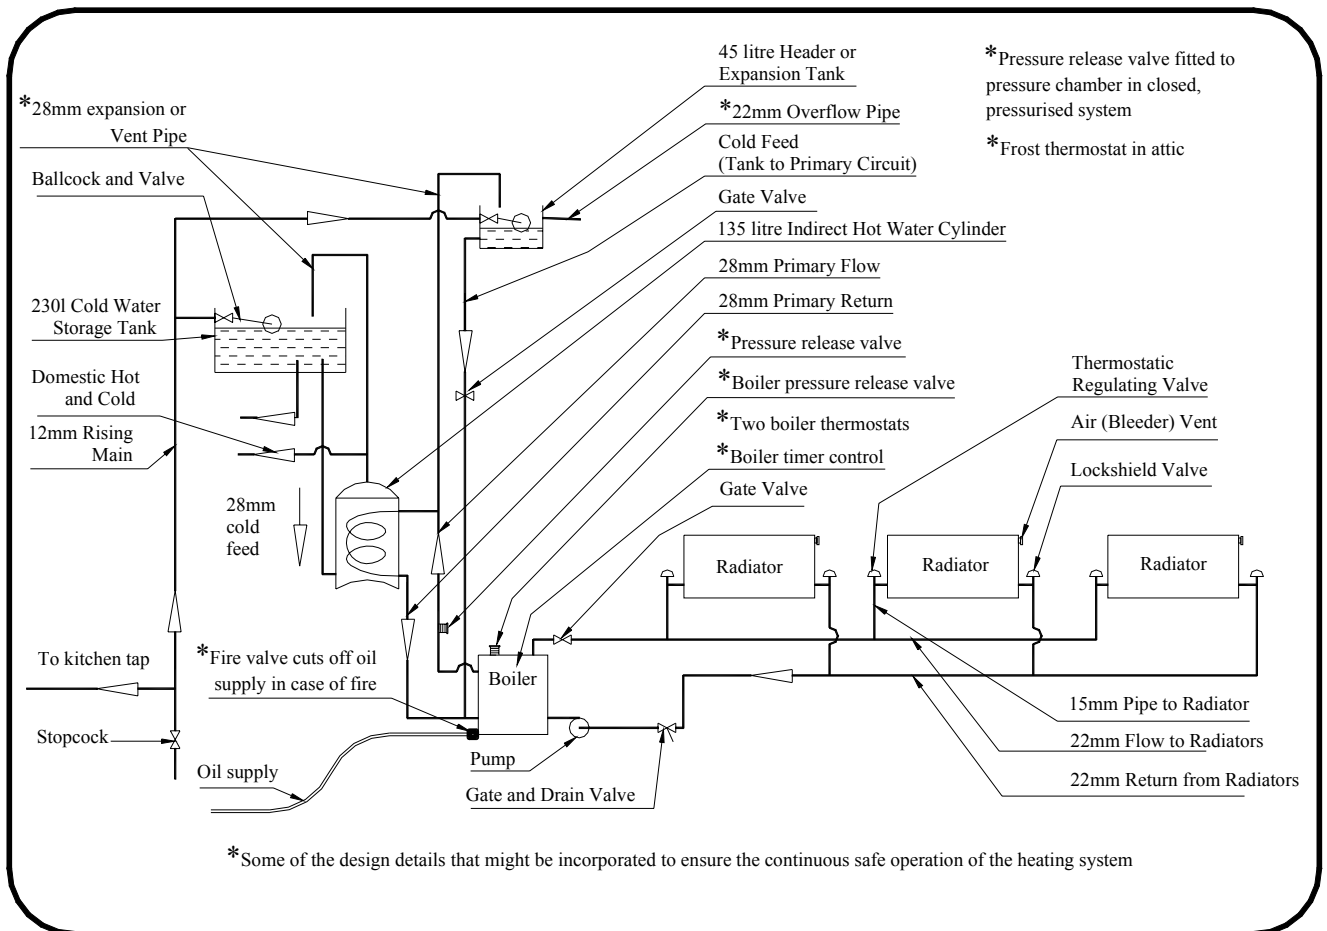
45 litre Header or Expansion Tank

*22mm Overflow Pipe

Cold Feed (Tank to Primary Circuit)

Gate Valve

135 litre Indirect Hot Water Cylinder

28mm Primary Flow

28mm Primary Return

*Pressure release valve

*Boiler pressure release valve

*Two boiler thermostats

*Boiler timer control

Gate Valve

*Pressure release valve fitted to pressure chamber in closed, pressurised system

*Frost thermostat in attic

*28mm expansion or Vent Pipe

Ballcock and Valve

230l Cold Water Storage Tank

Domestic Hot and Cold

12mm Rising Main

28mm cold feed

Thermostatic Regulating Valve

Air (Bleeder) Vent

Lockshield Valve

Radiator

Radiator

Radiator

To kitchen tap

*Fire valve cuts off oil supply in case of fire

Boiler

Stopcock

Oil supply

Pump

Gate and Drain Valve

15mm Pipe to Radiator

22mm Flow to Radiators

22mm Return from Radiators

*Some of the design details that might be incorporated to ensure the continuous safe operation of the heating system